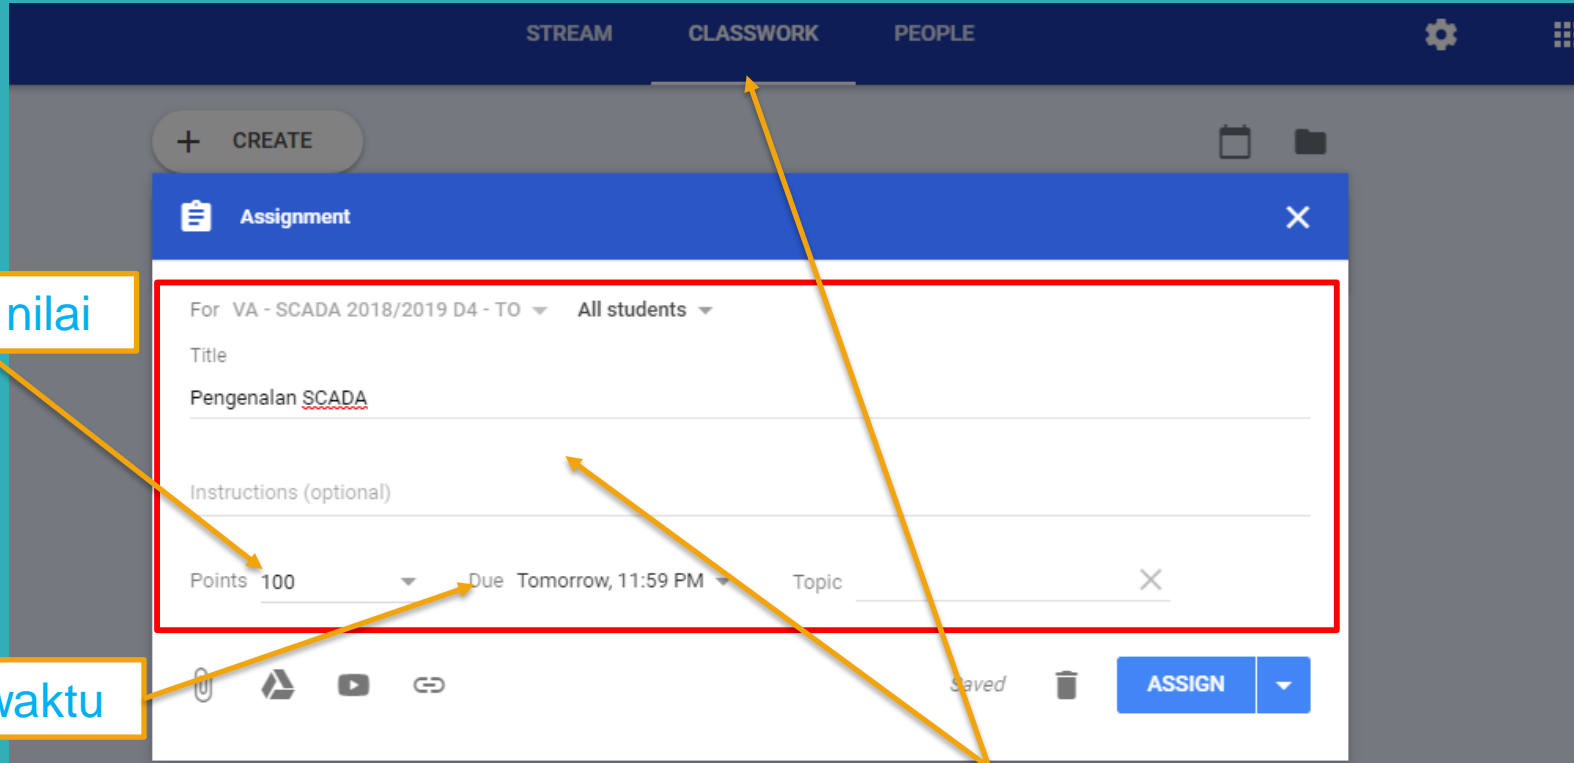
STREAM CLASSWORK PEOPLE

CREATE

Assignment

nilai

For VA - SCADA 2018/2019 D4 - TO All students

Title

Pengenalan SCADA

Instructions (optional)

Points 100

Due Tomorrow, 11:59 PM

Topic

waktu

Saved

ASSIGN